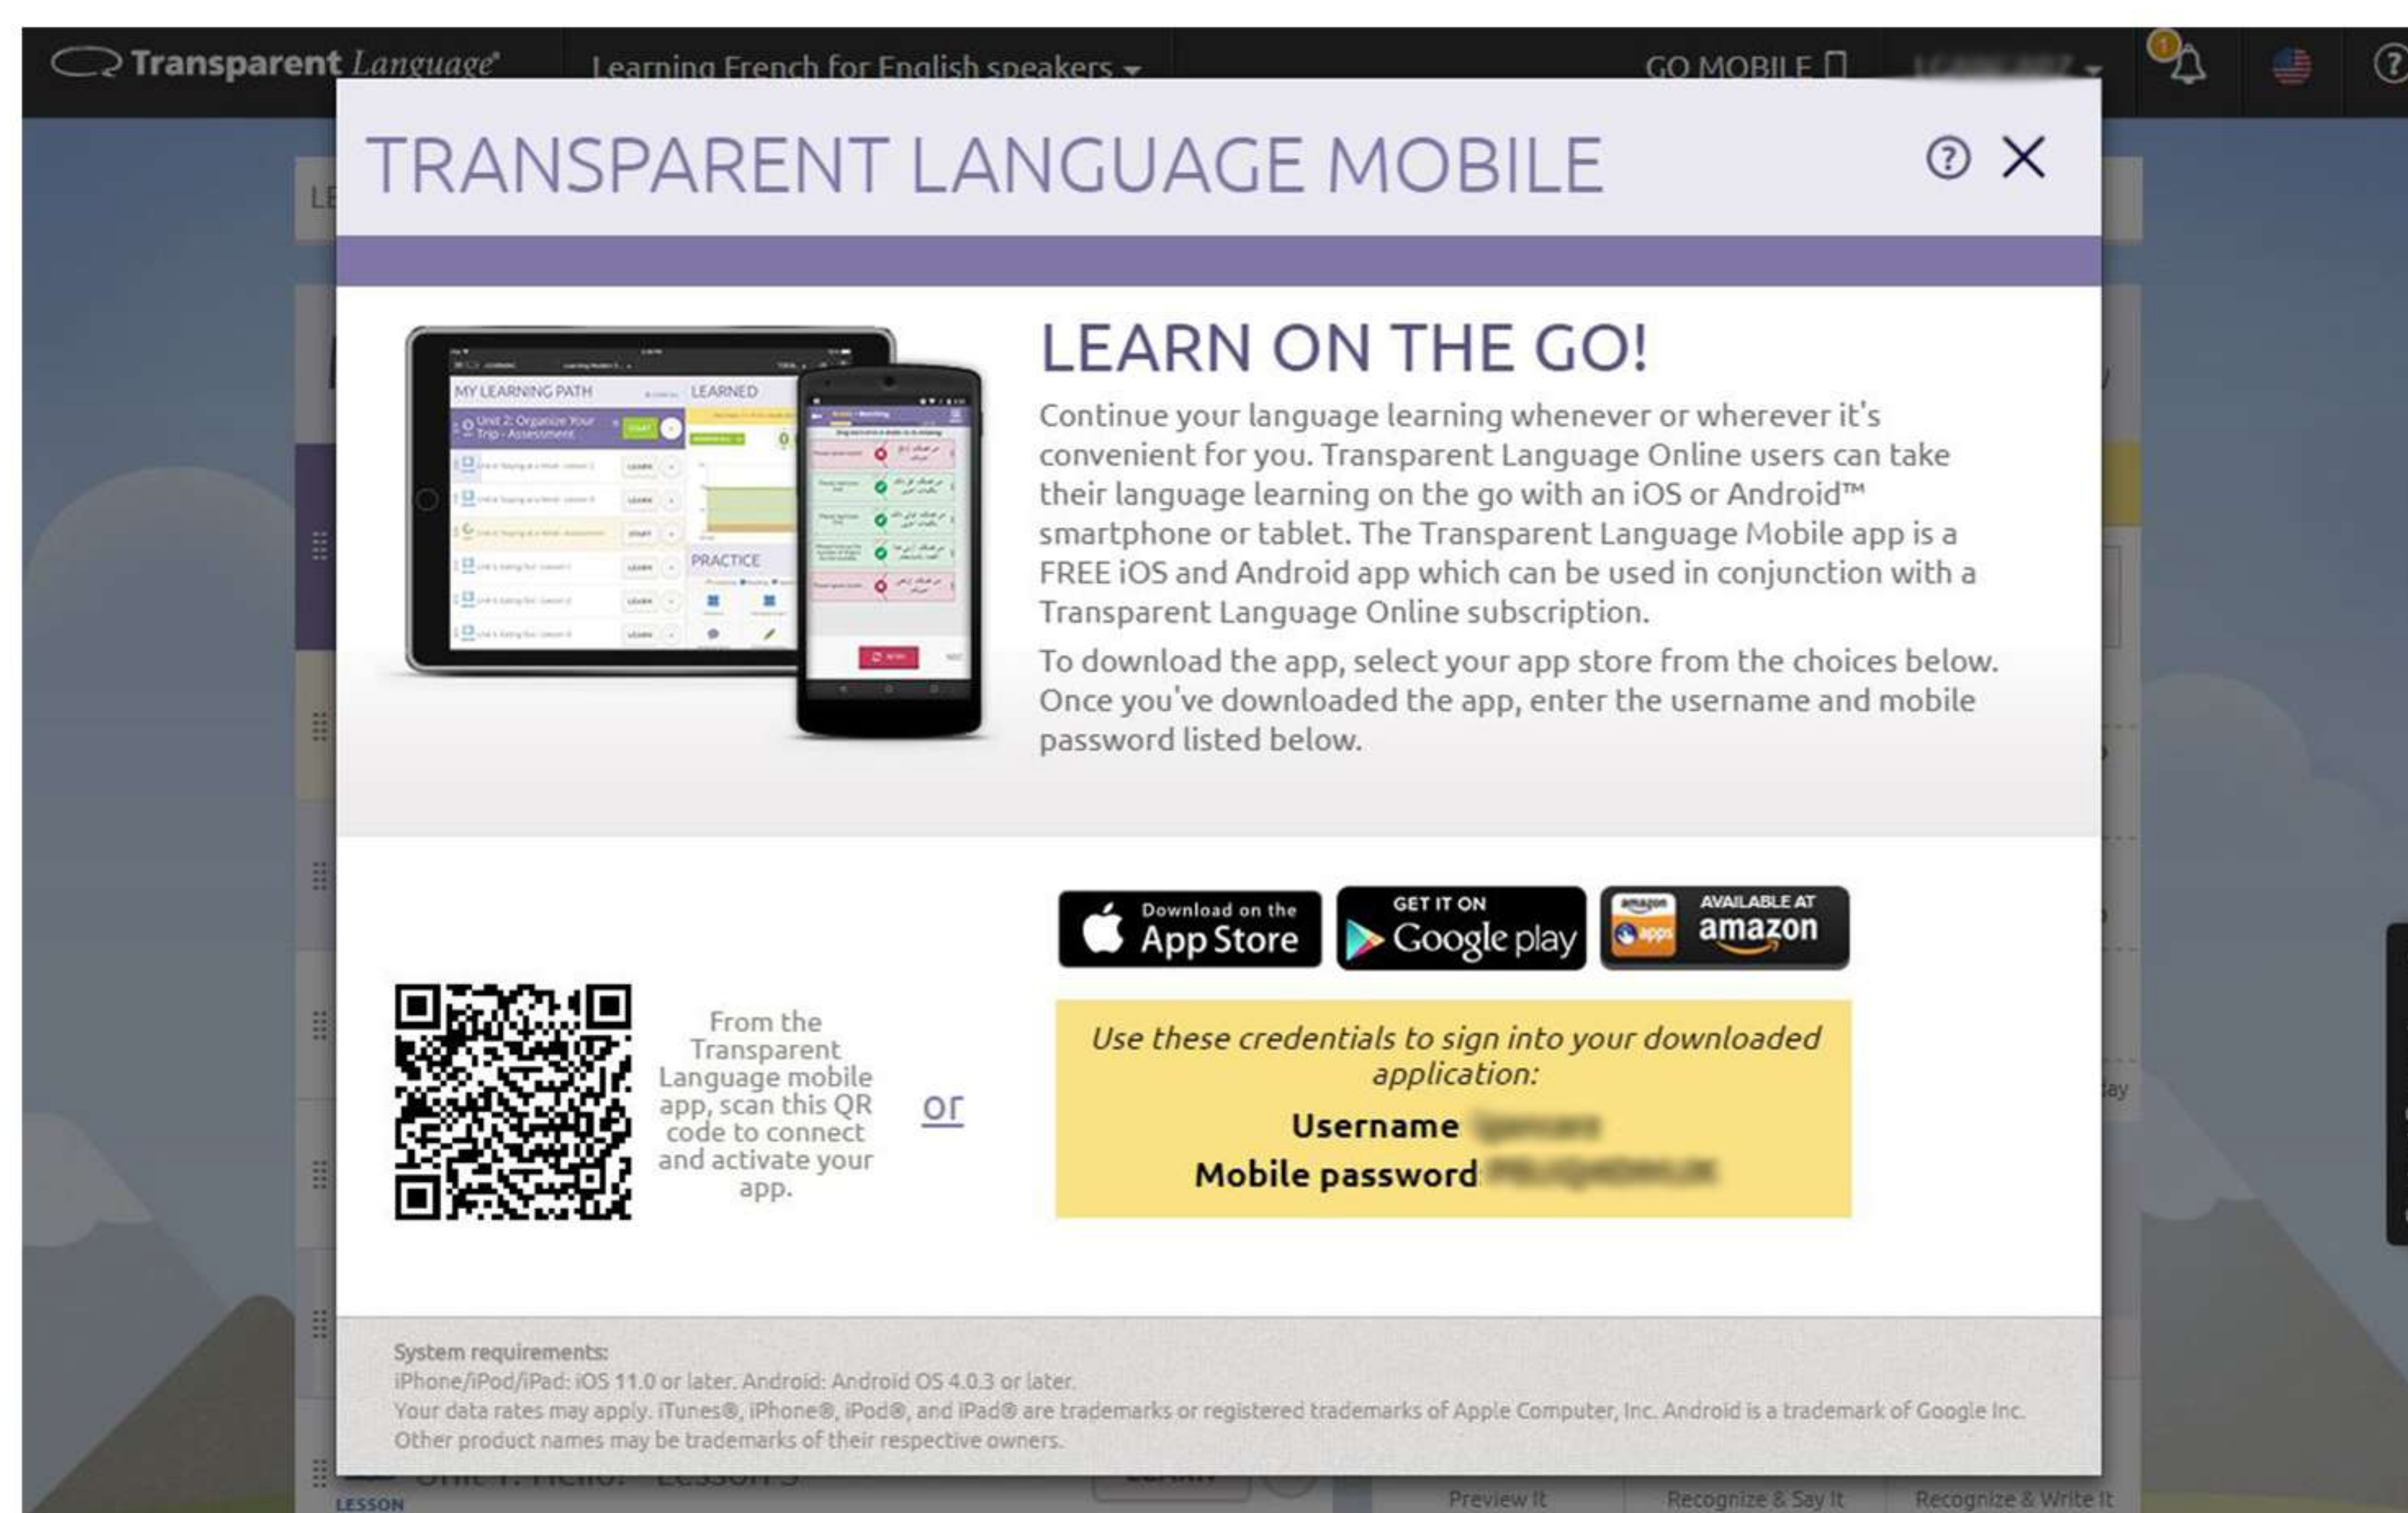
Transparent Language® Learning French for English speakers GO MOBILE

TRANSPARENT LANGUAGE MOBILE

MY LEARNING PATH
LEARNED
Unit 2: Organize Your Trip - Assessment
PRACTICE

LEARN ON THE GO!

Continue your language learning whenever or wherever it's convenient for you. Transparent Language Online users can take their language learning on the go with an iOS or Android™ smartphone or tablet. The Transparent Language Mobile app is a FREE iOS and Android app which can be used in conjunction with a Transparent Language Online subscription.

To download the app, select your app store from the choices below. Once you've downloaded the app, enter the username and mobile password listed below.

Download on the App Store

GET IT ON Google play

AVAILABLE AT amazon apps

From the Transparent Language mobile app, scan this QR code to connect and activate your app.

or

Use these credentials to sign into your downloaded application:

Username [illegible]

Mobile password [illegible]

System requirements:
iPhone/iPod/iPad: iOS 11.0 or later. Android: Android OS 4.0.3 or later.
Your data rates may apply. iTunes®, iPhone®, iPod®, and iPad® are trademarks or registered trademarks of Apple Computer, Inc. Android is a trademark of Google Inc. Other product names may be trademarks of their respective owners.

LESSON Unit 1: Hello! Lesson 3 Preview It Recognize & Say It Recognize & Write It